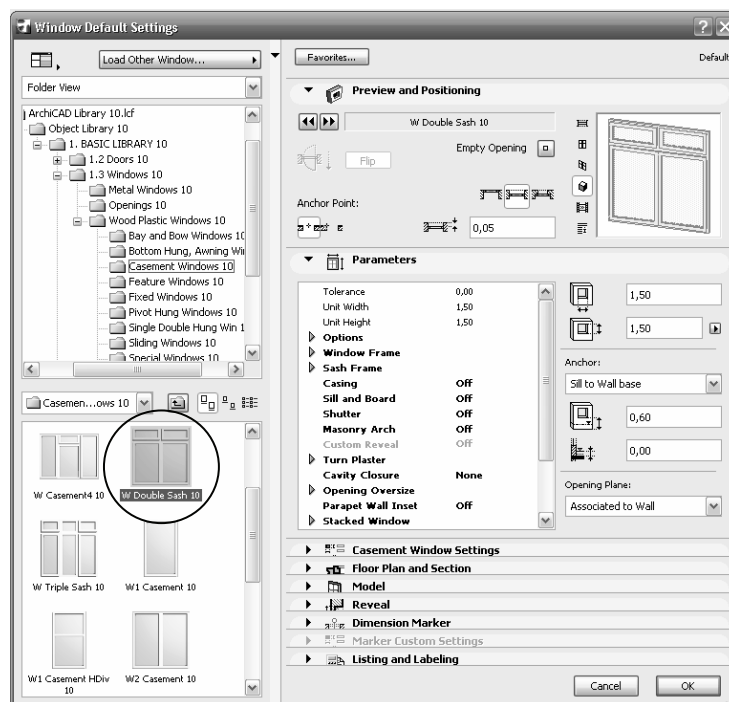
Window Default Settings

Load Other Window...

Folder View

ArchiCAD Library 10.lcf
Object Library 10
1. BASIC LIBRARY 10
1.2 Doors 10
1.3 Windows 10
Metal Windows 10
Openings 10
Wood Plastic Windows 10
Bay and Bow Windows 10
Bottom Hung, Awning Wi
Casement Windows 10
Feature Windows 10
Fixed Windows 10
Pivot Hung Windows 10
Single Double Hung Win 1
Sliding Windows 10
Special Windows 10

Casemen...ows 10

W Casement4 10
W Double Sash 10
W Triple Sash 10
W1 Casement 10
W1 Casement HDiv 10
W2 Casement 10

Favorites...

Default

Preview and Positioning

W Double Sash 10

Empty Opening

Flip

Anchor Point:

0,05

Parameters

| | |
|---|---|
| Tolerance | 0,00 |
| Unit Width | 1,50 |
| Unit Height | 1,50 |
| Options | |
| Window Frame | |
| Sash Frame | |
| Casing | Off |
| Sill and Board | Off |
| Shutter | Off |
| Masonry Arch | Off |
| Custom Reveal | Off |
| Turn Plaster | |
| Cavity Closure | None |
| Opening Oversize | |
| Parapet Wall Inset | Off |
| Stacked Window | |

1,50

1,50

Anchor:

Sill to Wall base

0,60

0,00

Opening Plane:

Associated to Wall

Casement Window Settings

Floor Plan and Section

Model

Reveal

Dimension Marker

Marker Custom Settings

Listing and Labeling

Cancel

OK